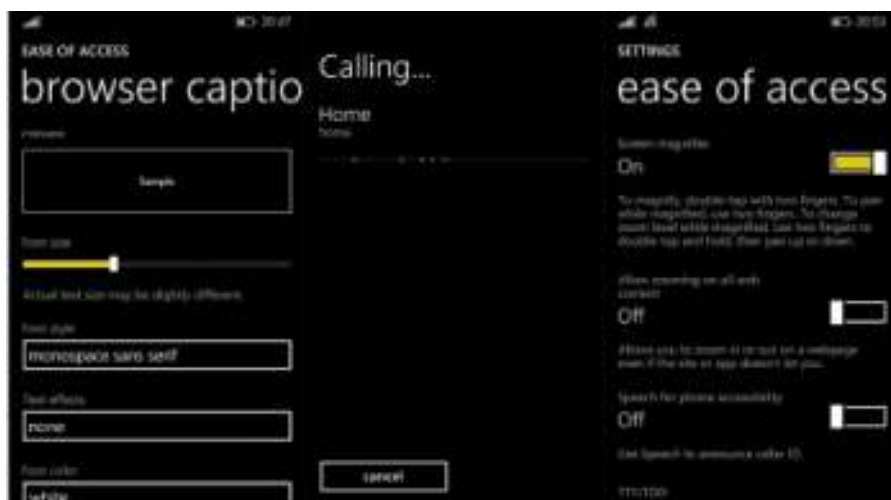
20:47

EASE OF ACCESS

browser captio

Preview

Sample

Font size

Actual text size may be slightly different

Font style

monospace sans serif

Text effects

none

Font color

white

Calling...

Home

home

cancel

20:53

SETTINGS

ease of access

Screen magnifier

On

To magnify, double-tap with two fingers. To pan while magnified, use two fingers. To change zoom level while magnified, use two fingers to double-tap and hold, then pan up or down.

Allow zooming on all web content

Off

Allows you to zoom in or out on a webpage even if the site or app doesn't let you.

Speech for phone accessibility

Off

Use Speech to announce caller ID.

TTY/TDD